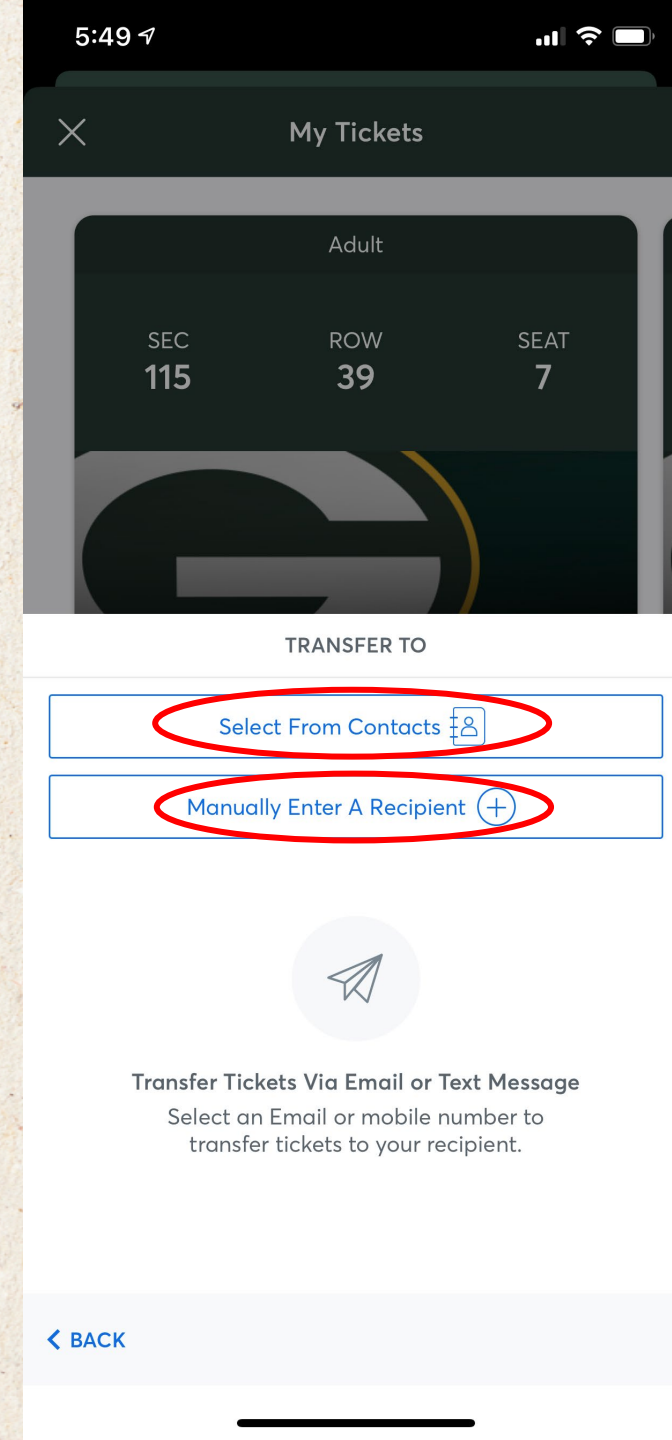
5:49

My Tickets

Adult

SEC
115

ROW
39

SEAT
7

TRANSFER TO

Select From Contacts

Manually Enter A Recipient

Transfer Tickets Via Email or Text Message
Select an Email or mobile number to transfer tickets to your recipient.

BACK